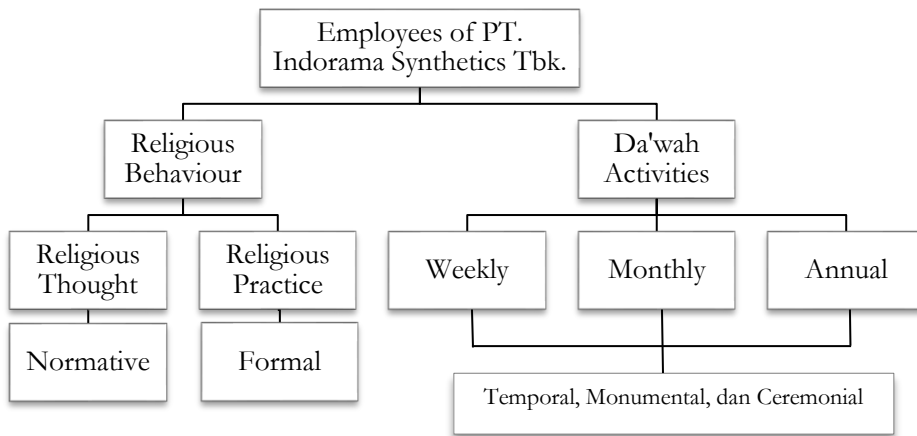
Employees of PT. Indorama Synthetics Tbk.

Religious Behaviour

Da'wah Activities

Religious Thought

Religious Practice

Weekly

Monthly

Annual

Normative

Formal

Temporal, Monumental, dan Ceremonial